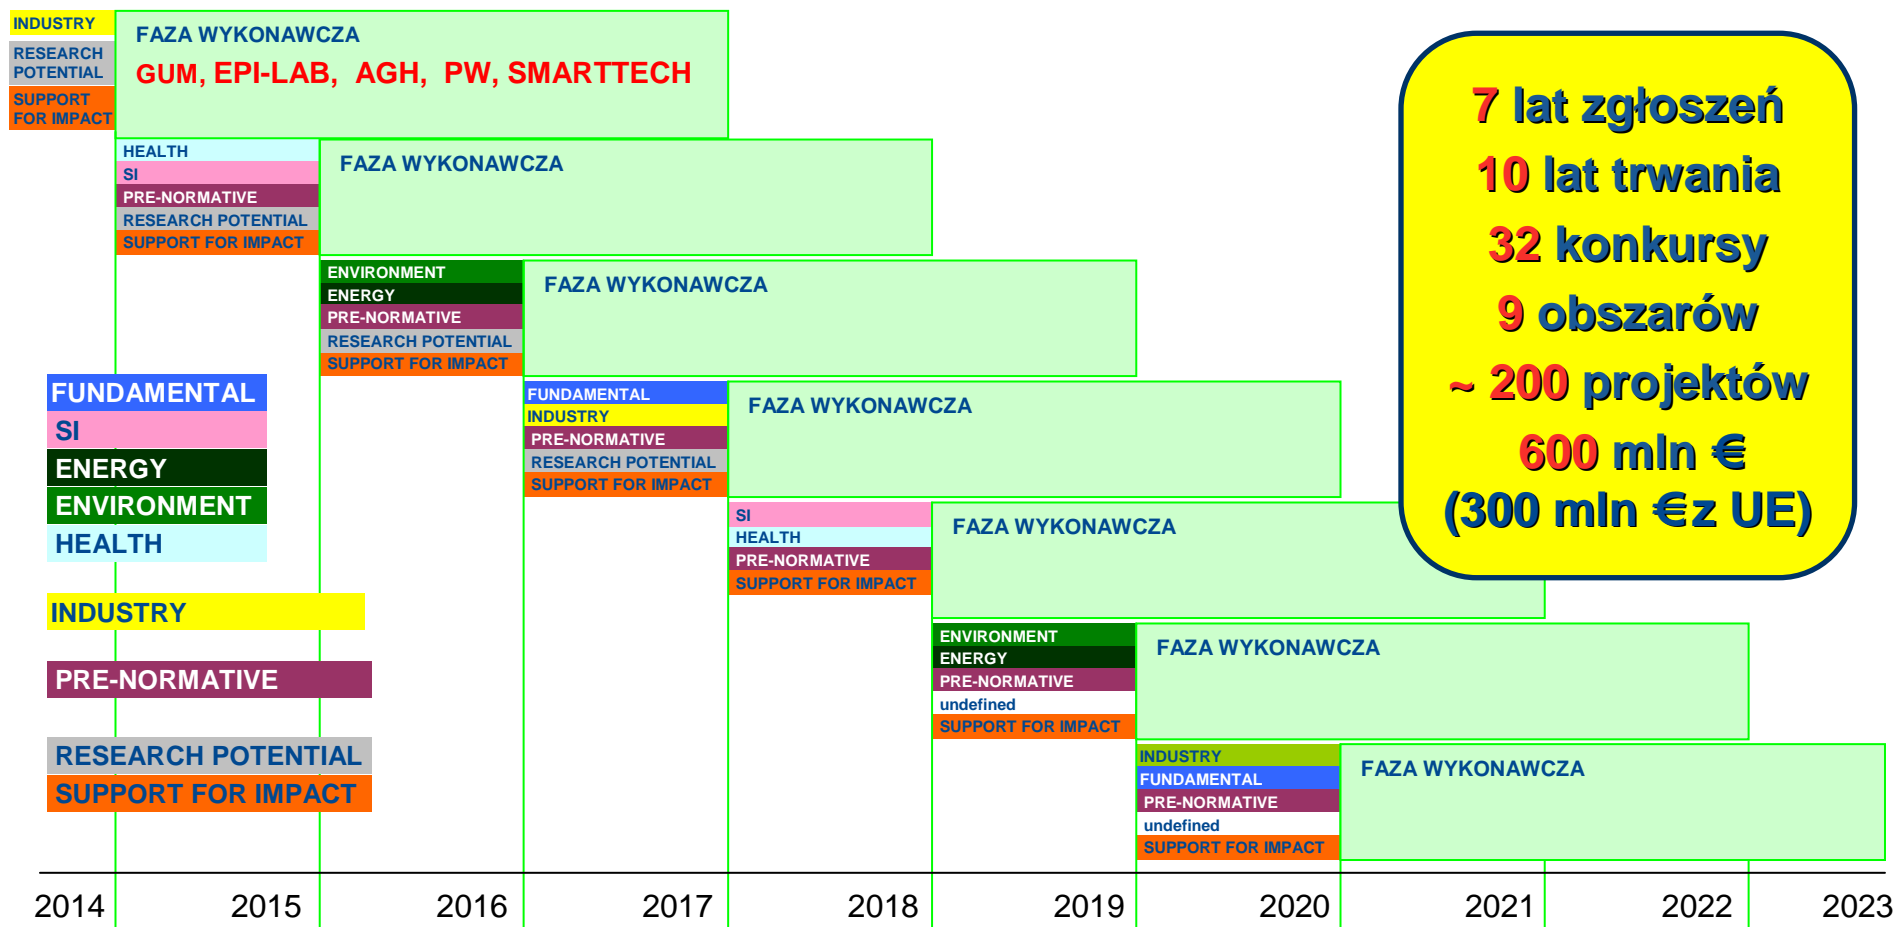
INDUSTRY
RESEARCH POTENTIAL
SUPPORT FOR IMPACT

FAZA WYKONAWCZA
GUM, EPI-LAB, AGH, PW, SMARTTECH

HEALTH
SI
PRE-NORMATIVE
RESEARCH POTENTIAL
SUPPORT FOR IMPACT

FAZA WYKONAWCZA

ENVIRONMENT
ENERGY
PRE-NORMATIVE
RESEARCH POTENTIAL
SUPPORT FOR IMPACT

FAZA WYKONAWCZA

FUNDAMENTAL
INDUSTRY
PRE-NORMATIVE
RESEARCH POTENTIAL
SUPPORT FOR IMPACT

FAZA WYKONAWCZA

SI
HEALTH
PRE-NORMATIVE
SUPPORT FOR IMPACT

FAZA WYKONAWCZA

ENVIRONMENT
ENERGY
PRE-NORMATIVE
undefined
SUPPORT FOR IMPACT

FAZA WYKONAWCZA

INDUSTRY
FUNDAMENTAL
PRE-NORMATIVE
undefined
SUPPORT FOR IMPACT

FAZA WYKONAWCZA

FUNDAMENTAL
SI
ENERGY
ENVIRONMENT
HEALTH
INDUSTRY
PRE-NORMATIVE
RESEARCH POTENTIAL
SUPPORT FOR IMPACT

7 lat zgłoszeń
10 lat trwania
32 konkursy
9 obszarów
~ 200 projektów
600 mln €
(300 mln €z UE)

2014 2015 2016 2017 2018 2019 2020 2021 2022 2023